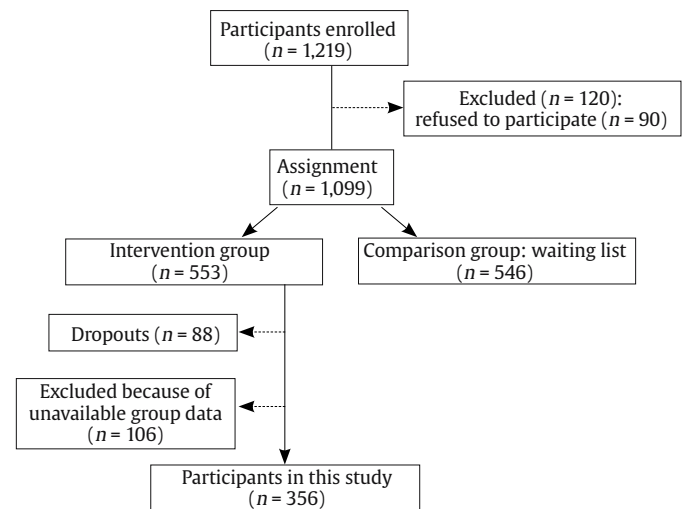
Participants enrolled
($n$ = 1,219)

Excluded ($n$ = 120):
refused to participate ($n$ = 90)

Assignment
($n$ = 1,099)

Intervention group
($n$ = 553)

Comparison group: waiting list
($n$ = 546)

Dropouts ($n$ = 88)

Excluded because of
unavailable group data
($n$ = 106)

Participants in this study
($n$ = 356)